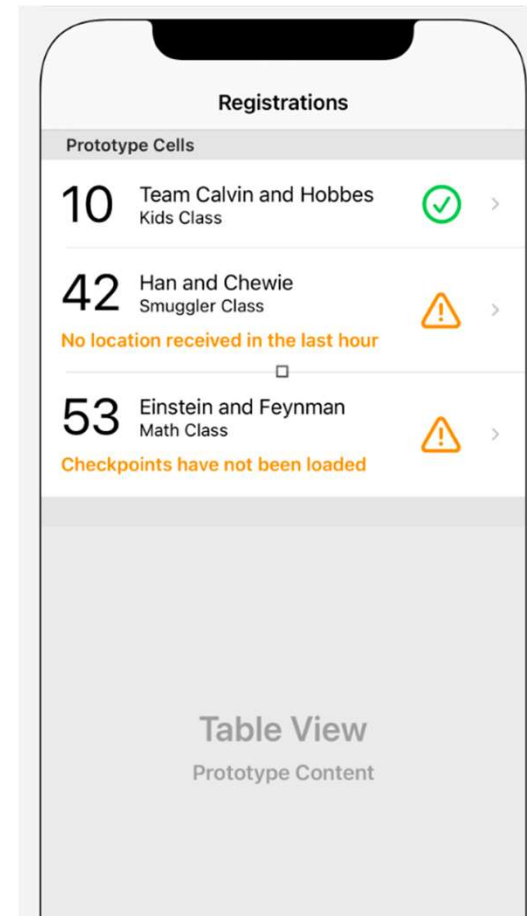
Registrations

Prototype Cells

10 Team Calvin and Hobbes
Kids Class

42 Han and Chewie
Smuggler Class
No location received in the last hour

53 Einstein and Feynman
Math Class
Checkpoints have not been loaded

Table View
Prototype Content